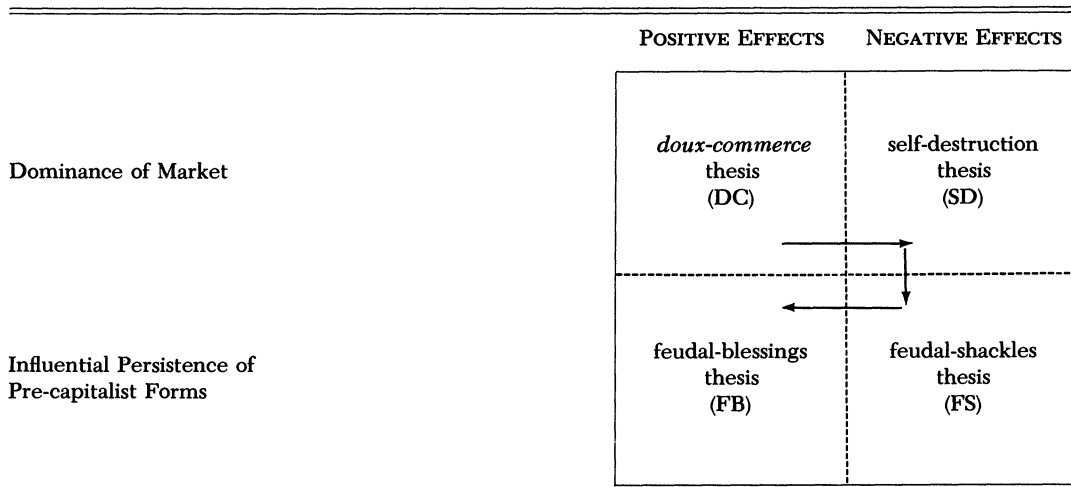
|  | POSITIVE EFFECTS | NEGATIVE EFFECTS |
|---|---|---|
| Dominance of Market | *doux-commerce* thesis (DC) | self-destruction thesis (SD) |
| Influential Persistence of Pre-capitalist Forms | feudal-blessings thesis (FB) | feudal-shackles thesis (FS) |